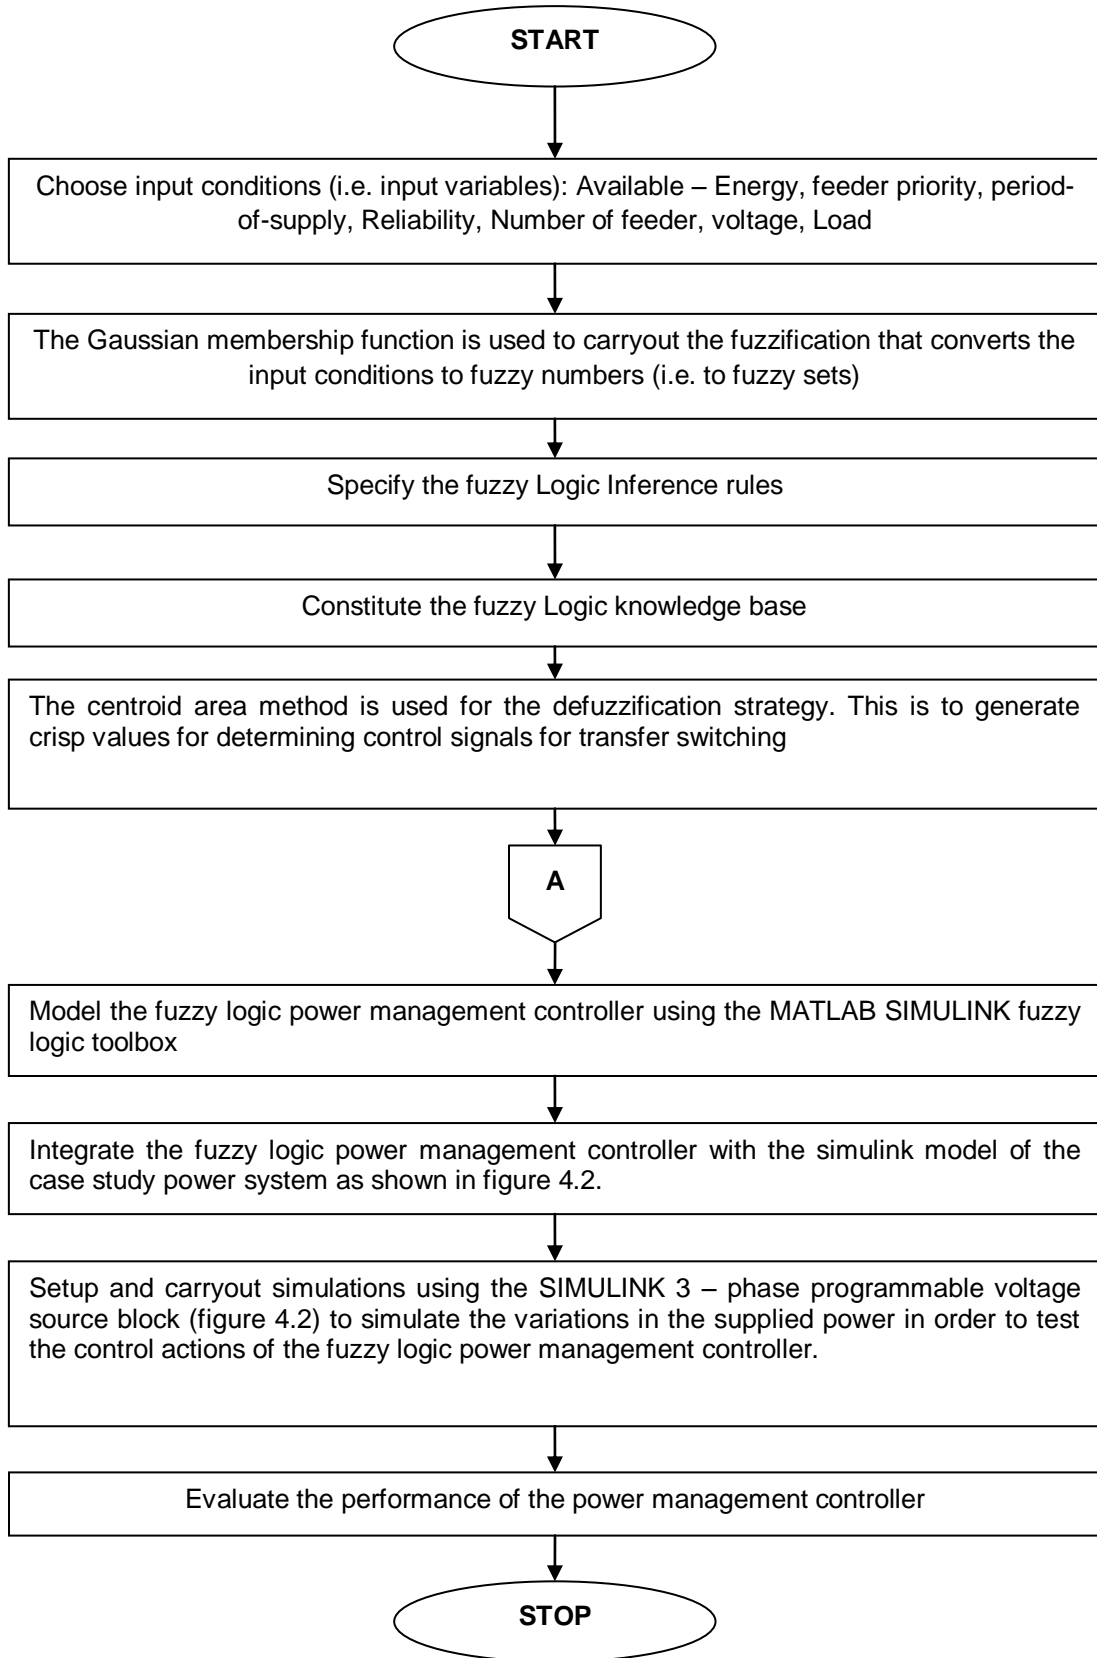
START

Choose input conditions (i.e. input variables): Available – Energy, feeder priority, period-of-supply, Reliability, Number of feeder, voltage, Load

The Gaussian membership function is used to carryout the fuzzification that converts the input conditions to fuzzy numbers (i.e. to fuzzy sets)

Specify the fuzzy Logic Inference rules

Constitute the fuzzy Logic knowledge base

The centroid area method is used for the defuzzification strategy. This is to generate crisp values for determining control signals for transfer switching

A

Model the fuzzy logic power management controller using the MATLAB SIMULINK fuzzy logic toolbox

Integrate the fuzzy logic power management controller with the simulink model of the case study power system as shown in figure 4.2.

Setup and carryout simulations using the SIMULINK 3 – phase programmable voltage source block (figure 4.2) to simulate the variations in the supplied power in order to test the control actions of the fuzzy logic power management controller.

Evaluate the performance of the power management controller

STOP